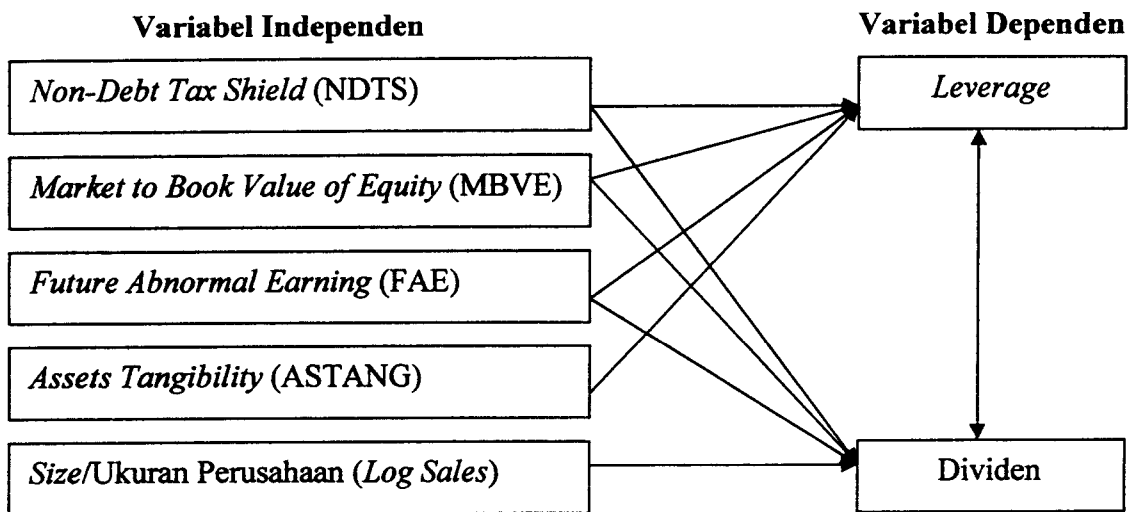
Variabel Independen

Variabel Dependen

Non-Debt Tax Shield (NDTS)

Market to Book Value of Equity (MBVE)

Future Abnormal Earning (FAE)

Assets Tangibility (ASTANG)

Size/Ukuran Perusahaan (Log Sales)

Leverage

Dividen